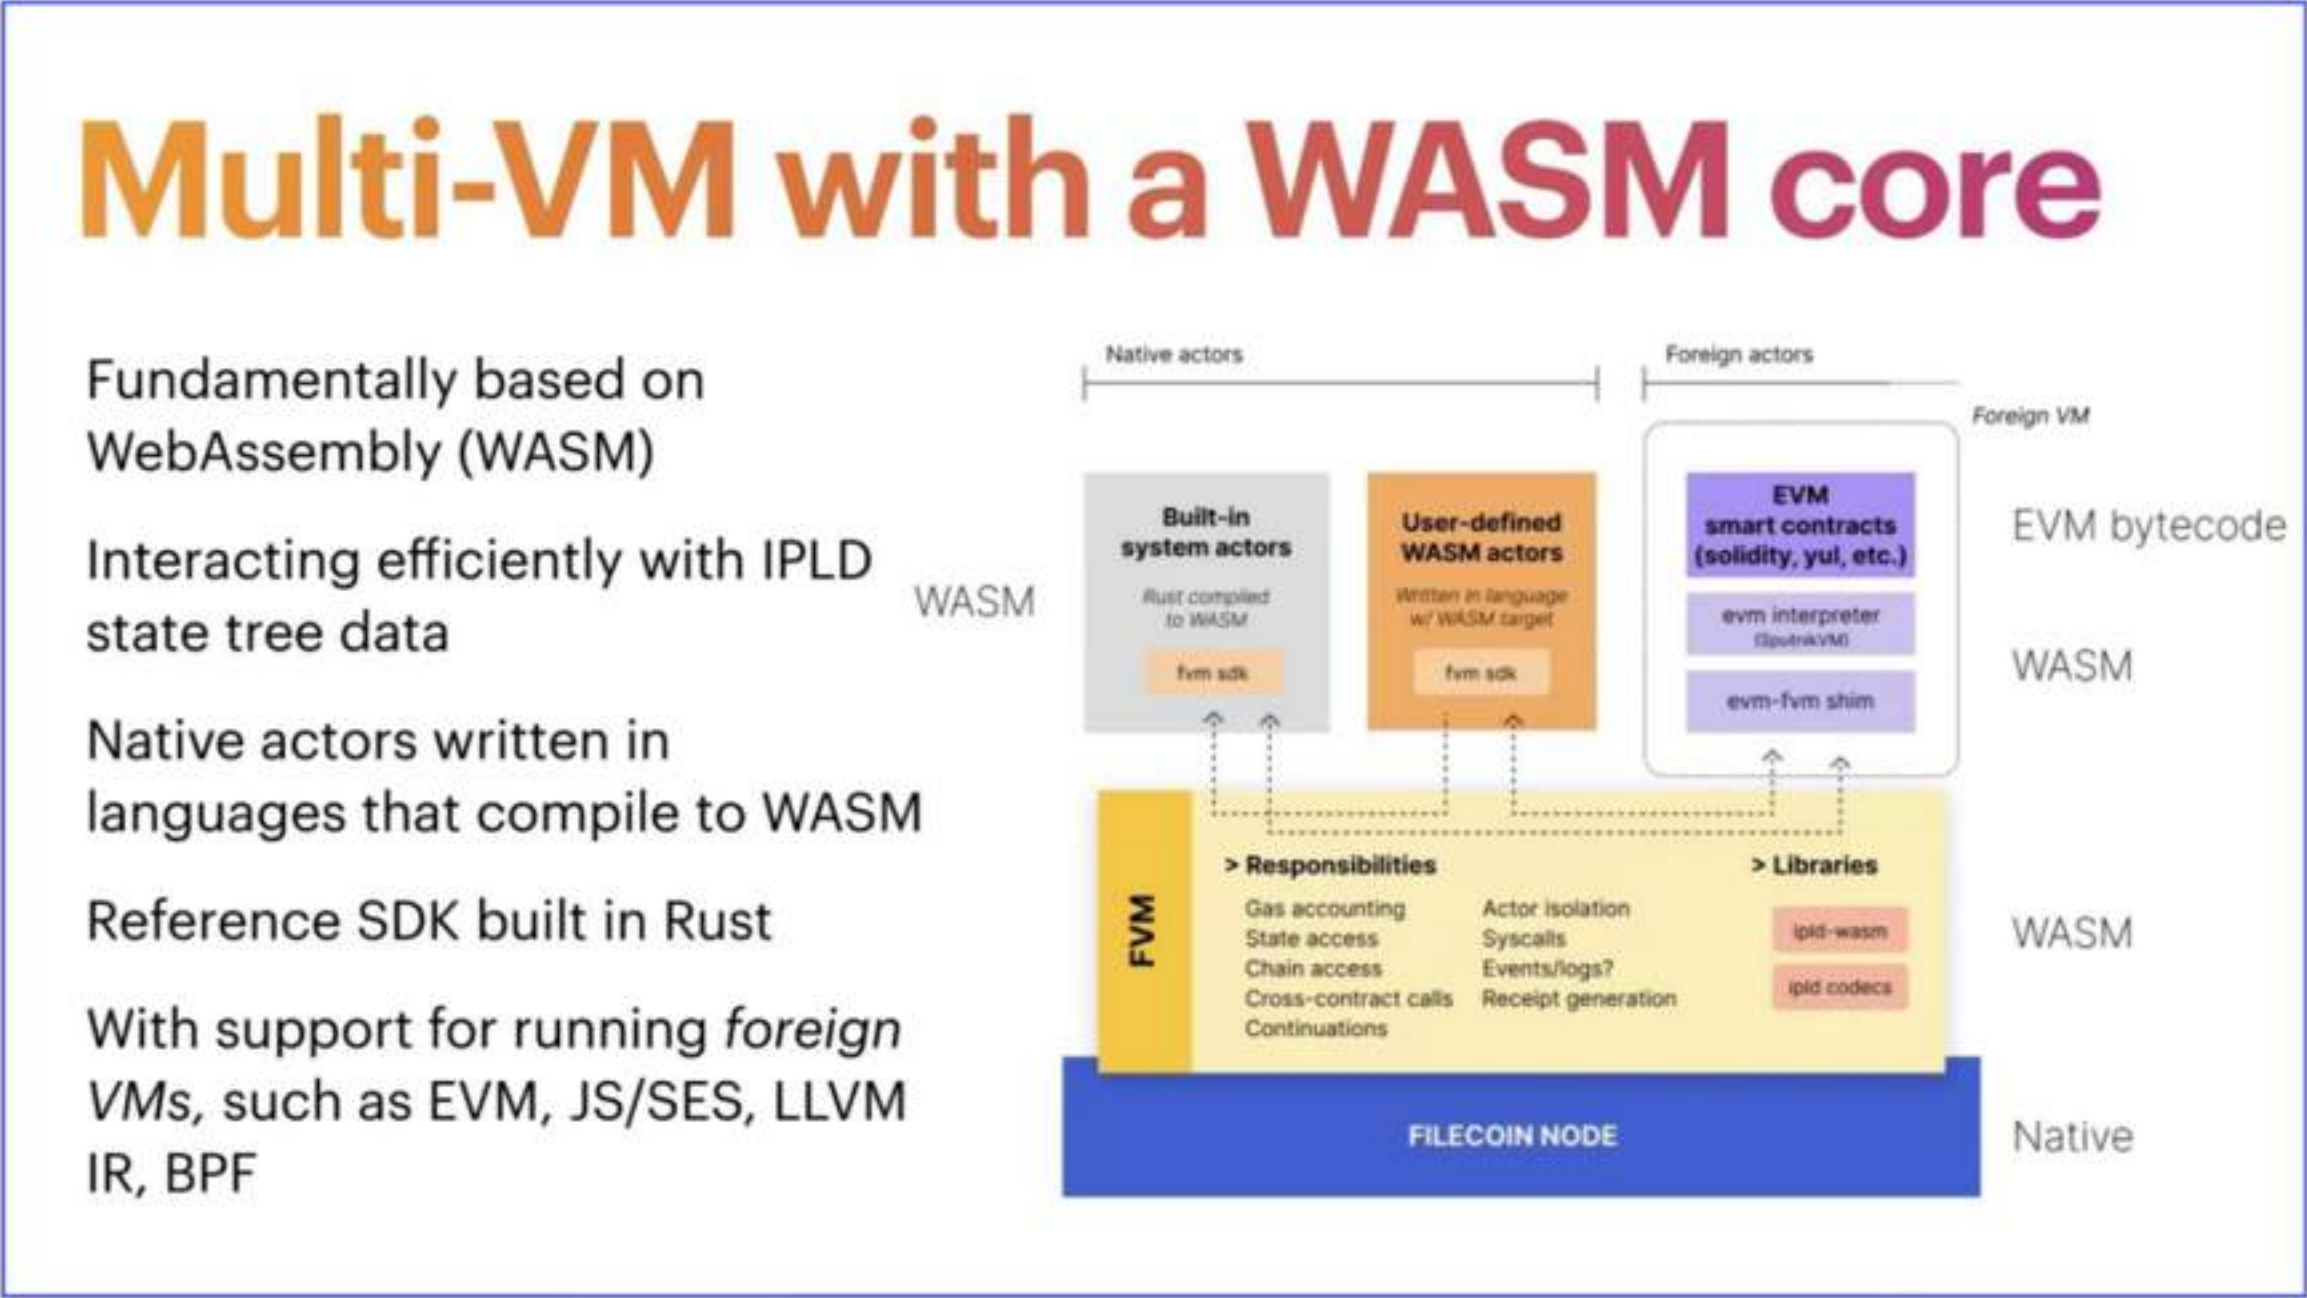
Multi-VM with a WASM core

Fundamentally based on WebAssembly (WASM)

Interacting efficiently with IPLD state tree data

Native actors written in languages that compile to WASM

Reference SDK built in Rust

With support for running *foreign VMs*, such as EVM, JS/SES, LLVM IR, BPF

Native actors

Foreign actors

Foreign VM

WASM

Built-in system actors

Rust compiled to WASM

fvm sdk

User-defined WASM actors

Written in language w/ WASM target

fvm sdk

EVM smart contracts (solidity, yul, etc.)

evm interpreter (SputnikVM)

evm-fvm shim

EVM bytecode

WASM

FVM

> Responsibilities

Gas accounting
State access
Chain access
Cross-contract calls
Continuations

Actor isolation
Syscalls
Events/logs?
Receipt generation

> Libraries

ipld-wasm

ipld codecs

WASM

FILECOIN NODE

Native